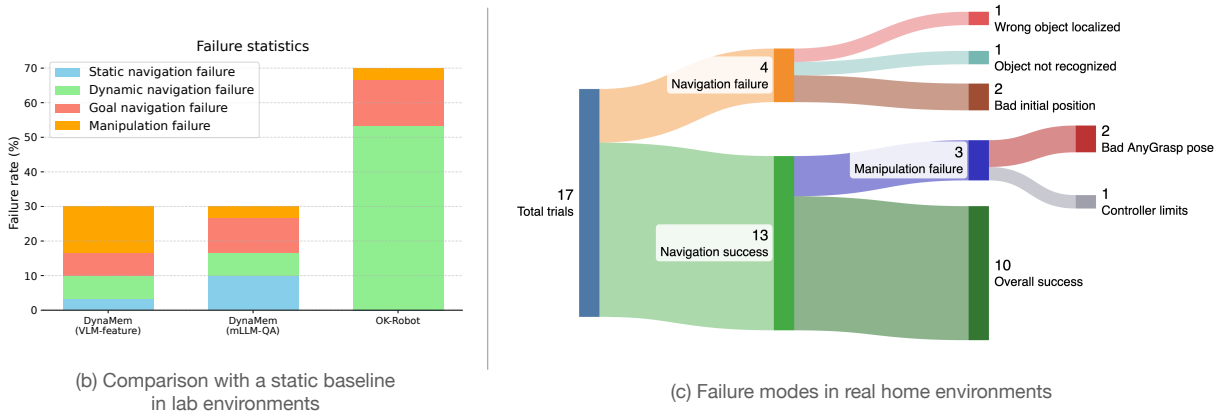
Failure statistics

Static navigation failure
Dynamic navigation failure
Goal navigation failure
Manipulation failure

Failure rate (%)

70
60
50
40
30
20
10
0

DynaMem (VLM-feature)
DynaMem (mLLM-QA)
OK-Robot

(b) Comparison with a static baseline in lab environments

17
Total trials

4
Navigation failure

13
Navigation success

1
Wrong object localized

1
Object not recognized

2
Bad initial position

3
Manipulation failure

2
Bad AnyGrasp pose

1
Controller limits

10
Overall success

(c) Failure modes in real home environments